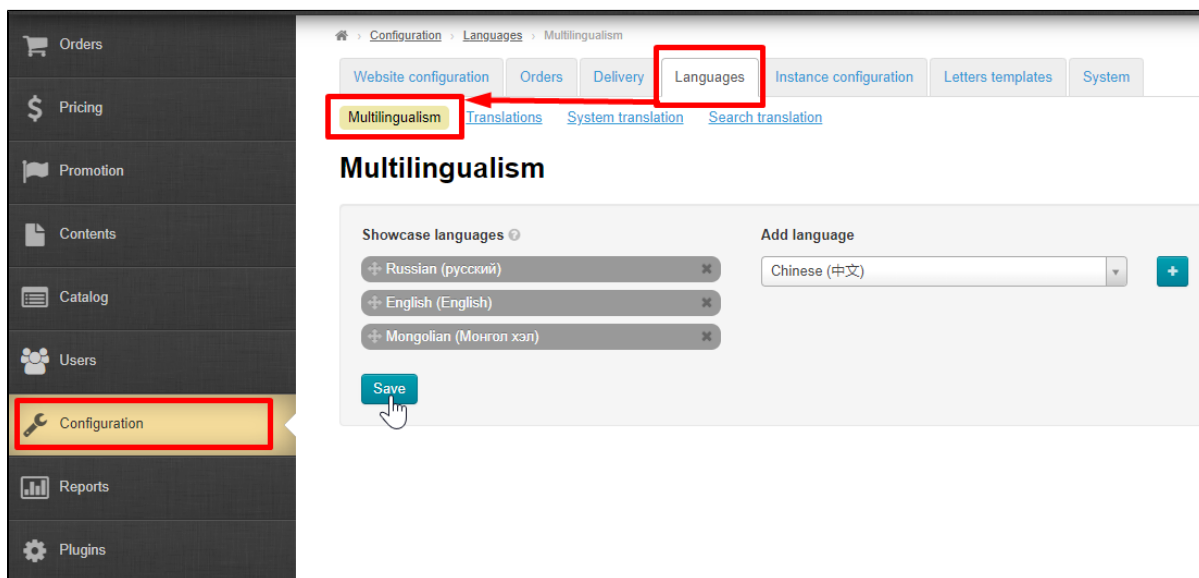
Orders
Pricing
Promotion
Contents
Catalog
Users
Configuration
Reports
Plugins

Configuration › Languages › Multilingualism

Website configuration | Orders | Delivery | Languages | Instance configuration | Letters templates | System

Multilingualism Translations System translation Search translation

Multilingualism

Showcase languages

Russian (русский)
English (English)
Mongolian (Монгол хэл)

Save

Add language

Chinese (中文)

+